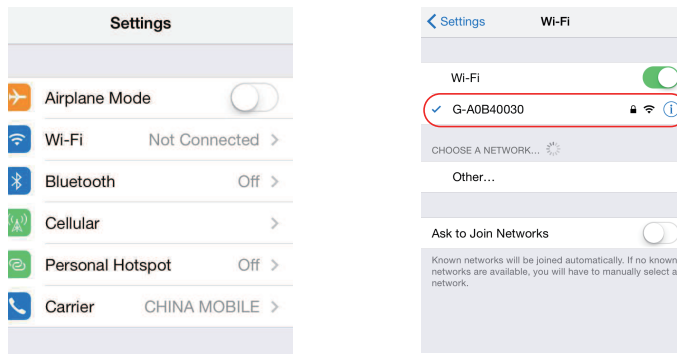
Settings

Airplane Mode

Wi-Fi Not Connected >

Bluetooth Off >

Cellular >

Personal Hotspot Off >

Carrier CHINA MOBILE >

< Settings Wi-Fi

Wi-Fi

✓ G-A0B40030

CHOOSE A NETWORK...

Other...

Ask to Join Networks

Known networks will be joined automatically. If no known networks are available, you will have to manually select a network.